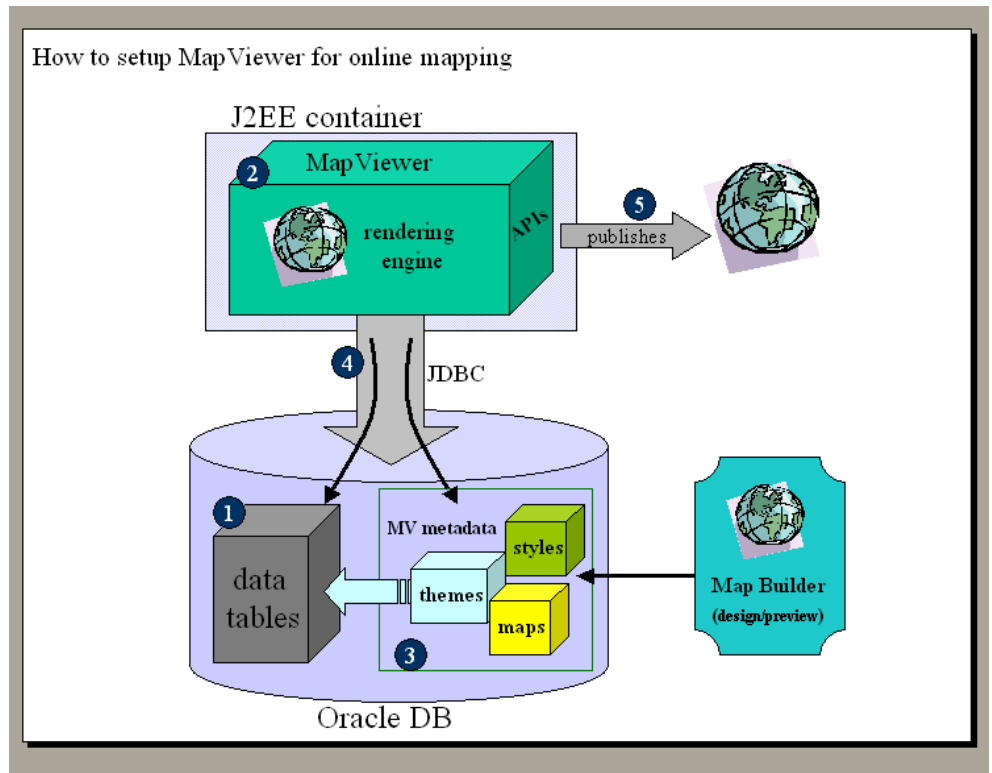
How to setup MapViewer for online mapping

J2EE container

2 MapViewer

rendering engine

APIs

5 publishes

4 JDBC

1 data tables

MV metadata

styles

themes

maps

3

Map Builder
(design/preview)

Oracle DB